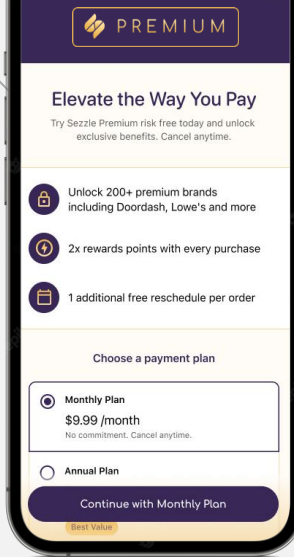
PREMIUM

Elevate the Way You Pay

Try Sezzle Premium risk free today and unlock exclusive benefits. Cancel anytime.

Unlock 200+ premium brands including Doordash, Lowe's and more

2x rewards points with every purchase

1 additional free reschedule per order

Choose a payment plan

Monthly Plan
$9.99 /month
No commitment. Cancel anytime.

Annual Plan

Continue with Monthly Plan

Best Value